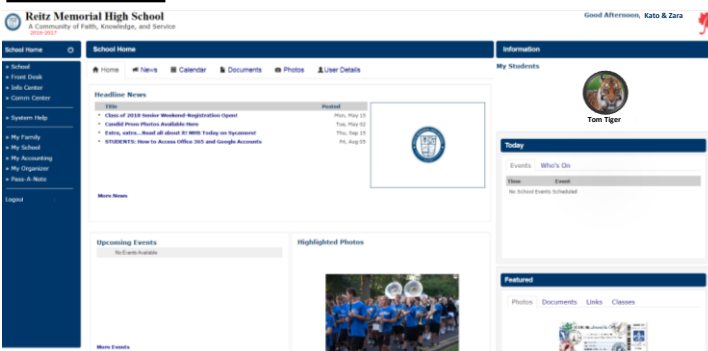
Reitz Memorial High School
A Community of Faith, Knowledge, and Service
2016-2017

Good Afternoon, Kato & Zara

School Home

School Home

Information

School
Front Desk
Info Center
Comm Center

System Help

My Family
My School
My Accounting
My Organizer
Pass-A-Note

Logout

Home News Calendar Documents Photos User Details

Headline News

| Title | Posted |
|---|---|
| Class of 2018 Senior Weekend Registration Open! | Mon, May 15 |
| Candid Prom Photos Available Here | Tue, May 02 |
| Extra, extra...Read all about it! MHS Today on Sycamore! | Thu, Sep 15 |
| STUDENTS: How to Access Office 365 and Google Accounts | Fri, Aug 05 |

More News

My Students

Tom Tiger

Today

Events Who's On

| Time | Event |
|---|---|
| No School Events Scheduled | |

Upcoming Events

No Events Available

More Events

Highlighted Photos

Featured

Photos Documents Links Classes